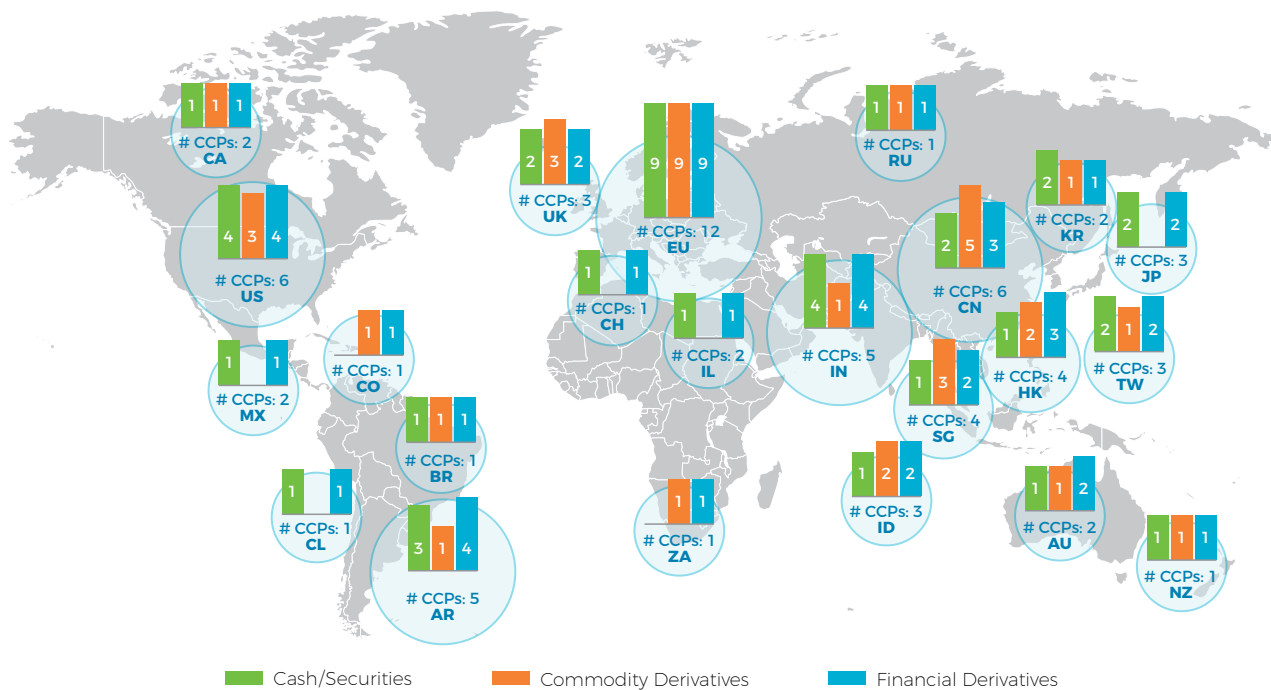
1 1 1
# CCPs: 2
CA

4 3 4
# CCPs: 6
US

1 1
# CCPs: 2
MX

1 1
# CCPs: 1
CO

1 1 1
# CCPs: 1
BR

1 1
# CCPs: 1
CL

3 1 4
# CCPs: 5
AR

2 3 2
# CCPs: 3
UK

9 9 9
# CCPs: 12
EU

1 1
# CCPs: 1
CH

1 1
# CCPs: 2
IL

1 1
# CCPs: 1
ZA

1 1 1
# CCPs: 1
RU

4 1 4
# CCPs: 5
IN

2 5 3
# CCPs: 6
CN

2 1 1
# CCPs: 2
KR

2 2
# CCPs: 3
JP

1 2 3
# CCPs: 4
HK

2 1 2
# CCPs: 3
TW

1 3 2
# CCPs: 4
SG

1 2 2
# CCPs: 3
ID

1 1 2
# CCPs: 2
AU

1 1 1
# CCPs: 1
NZ

Cash/Securities
Commodity Derivatives
Financial Derivatives